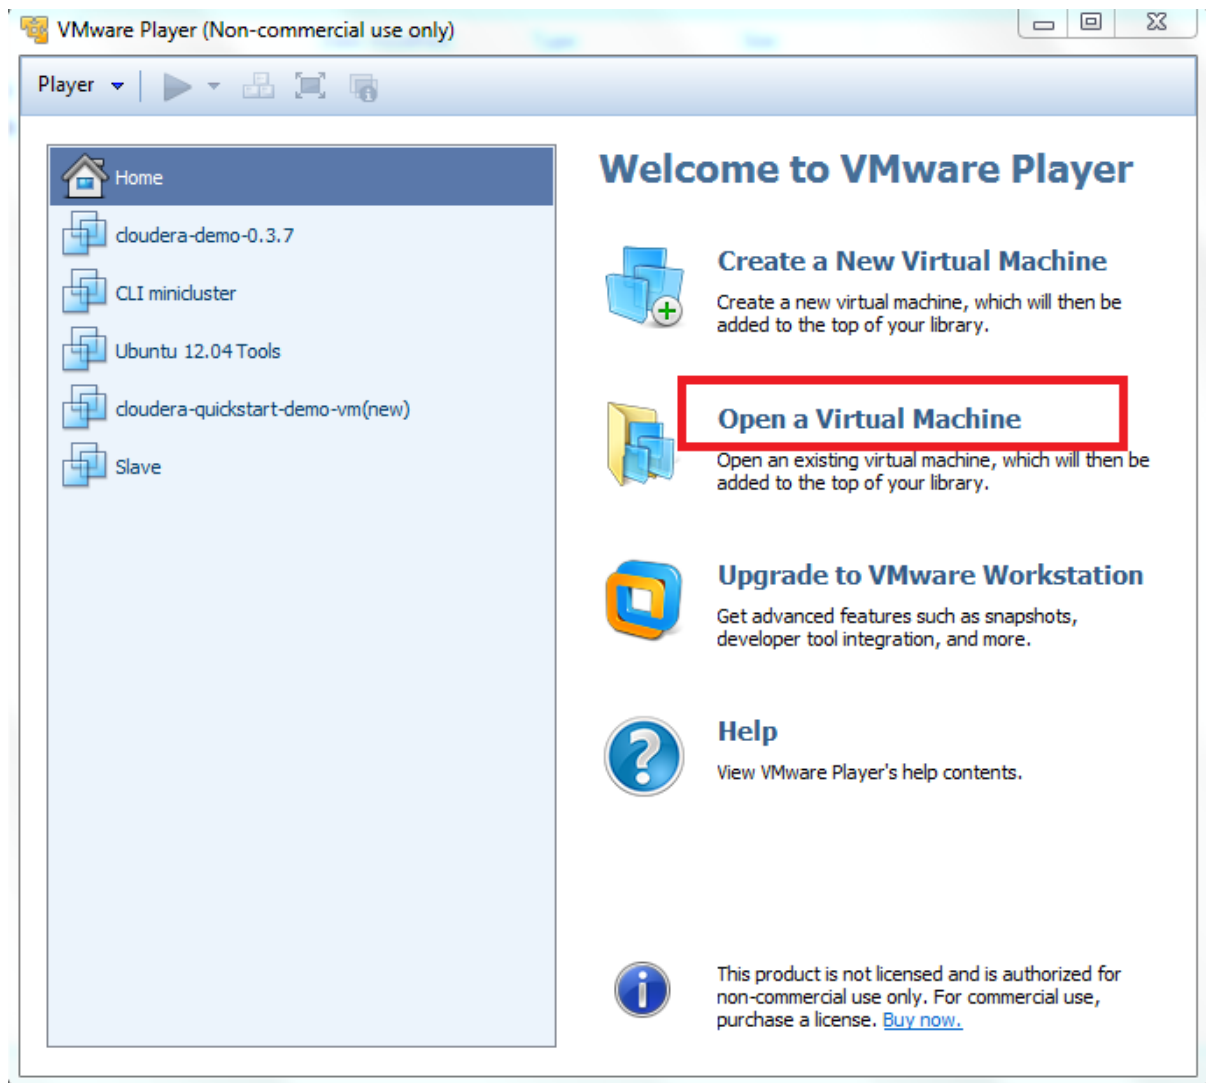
VMware Player (Non-commercial use only)

Player

Home

cloudera-demo-0.3.7

CLI minicluster

Ubuntu 12.04 Tools

cloudera-quickstart-demo-vm(new)

Slave

Welcome to VMware Player

Create a New Virtual Machine

Create a new virtual machine, which will then be added to the top of your library.

Open a Virtual Machine

Open an existing virtual machine, which will then be added to the top of your library.

Upgrade to VMware Workstation

Get advanced features such as snapshots, developer tool integration, and more.

Help

View VMware Player's help contents.

This product is not licensed and is authorized for non-commercial use only. For commercial use, purchase a license. Buy now.